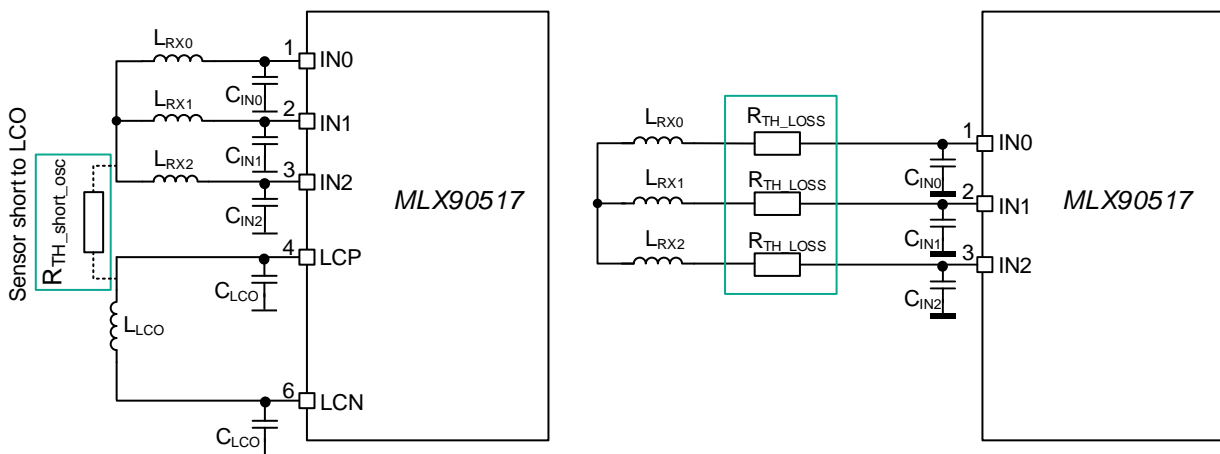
$L_{RX0}$
1 IN0
$C_{IN0}$
$L_{RX1}$
2 IN1
$C_{IN1}$
$L_{RX2}$
3 IN2
$C_{IN2}$
Sensor short to LCO
$R_{TH\_short\_osc}$
MLX90517
4 LCP
$C_{LCO}$
$L_{LCO}$
6 LCN
$C_{LCO}$

$L_{RX0}$
$R_{TH\_LOSS}$
1 IN0
$C_{IN0}$
$L_{RX1}$
$R_{TH\_LOSS}$
2 IN1
$C_{IN1}$
$L_{RX2}$
$R_{TH\_LOSS}$
3 IN2
$C_{IN2}$
MLX90517